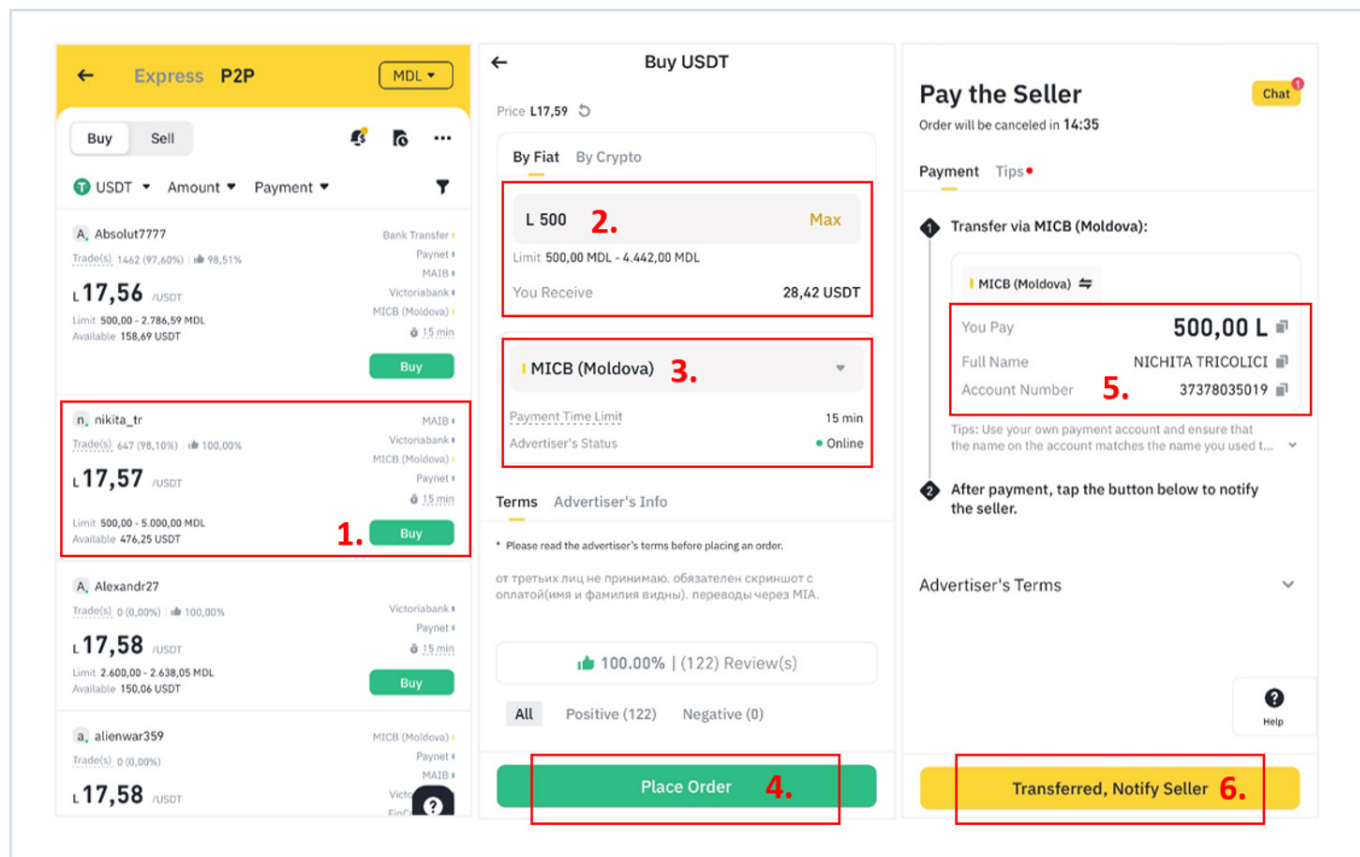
Express P2P MDL

Buy Sell

USDT Amount Payment

A. Absolut7777
Trade(s) 1462 (97,60%) | 98,51%
L 17,56 /USDT
Limit 500,00 - 2.786,59 MDL
Available 158,69 USDT
Bank Transfer
Paynet
MAIB
Victoriabank
MICB (Moldova)
15 min
Buy

n. nikita_tr
Trade(s) 647 (98,10%) | 100,00%
L 17,57 /USDT
Limit 500,00 - 5.000,00 MDL
Available 476,25 USDT
MAIB
Victoriabank
MICB (Moldova)
Paynet
15 min
1. Buy

A. Alexandr27
Trade(s) 0 (0,00%) | 100,00%
L 17,58 /USDT
Limit 2.600,00 - 2.638,05 MDL
Available 150,06 USDT
Victoriabank
Paynet
15 min
Buy

a. alienwar359
Trade(s) 0 (0,00%)
L 17,58 /USDT
MICB (Moldova)
Paynet
MAIB
Victo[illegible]
Fin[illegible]

Buy USDT

Price L17,59

By Fiat By Crypto

L 500 2. Max
Limit 500,00 MDL - 4.442,00 MDL
You Receive 28,42 USDT

MICB (Moldova) 3.
Payment Time Limit 15 min
Advertiser's Status • Online

Terms Advertiser's Info

* Please read the advertiser's terms before placing an order.

от третьих лиц не принимаю. обязателен скриншот с оплатой(имя и фамилия видны). переводы через MIA.

100.00% | (122) Review(s)

All Positive (122) Negative (0)

Place Order 4.

Pay the Seller
Chat
Order will be canceled in 14:35

Payment Tips

1 Transfer via MICB (Moldova):

MICB (Moldova)

You Pay 500,00 L
Full Name NICHITA TRICOLICI
Account Number 5. 37378035019

Tips: Use your own payment account and ensure that the name on the account matches the name you used t...

2 After payment, tap the button below to notify the seller.

Advertiser's Terms

Help

Transferred, Notify Seller 6.